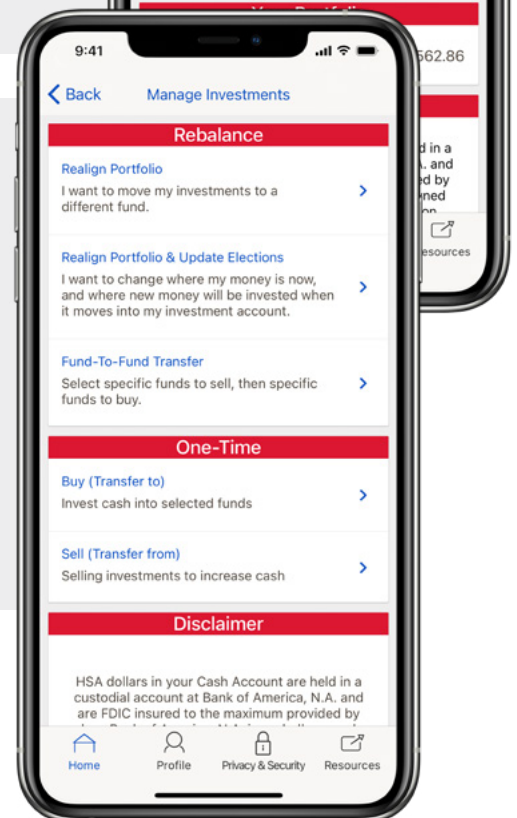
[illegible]

562.86

d in a
. and
ed by
ned

esources

9:41

Back

Manage Investments

Rebalance

Realign Portfolio

I want to move my investments to a different fund.

Realign Portfolio & Update Elections

I want to change where my money is now, and where new money will be invested when it moves into my investment account.

Fund-To-Fund Transfer

Select specific funds to sell, then specific funds to buy.

One-Time

Buy (Transfer to)

Invest cash into selected funds

Sell (Transfer from)

Selling investments to increase cash

Disclaimer

HSA dollars in your Cash Account are held in a custodial account at Bank of America, N.A. and are FDIC insured to the maximum provided by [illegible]

Home

Profile

Privacy & Security

Resources